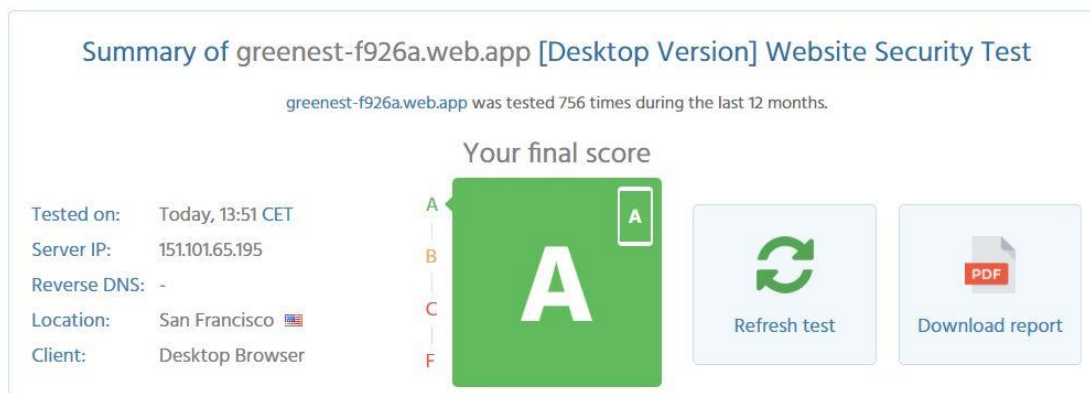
Summary of greenest-f926a.web.app [Desktop Version] Website Security Test

greenest-f926a.web.app was tested 756 times during the last 12 months.

Your final score

| | |
|---|---|
| Tested on: | Today, 13:51 CET |
| Server IP: | 151.101.65.195 |
| Reverse DNS: | - |
| Location: | San Francisco |
| Client: | Desktop Browser |

A
B
C
F

A

A

Refresh test

PDF

Download report